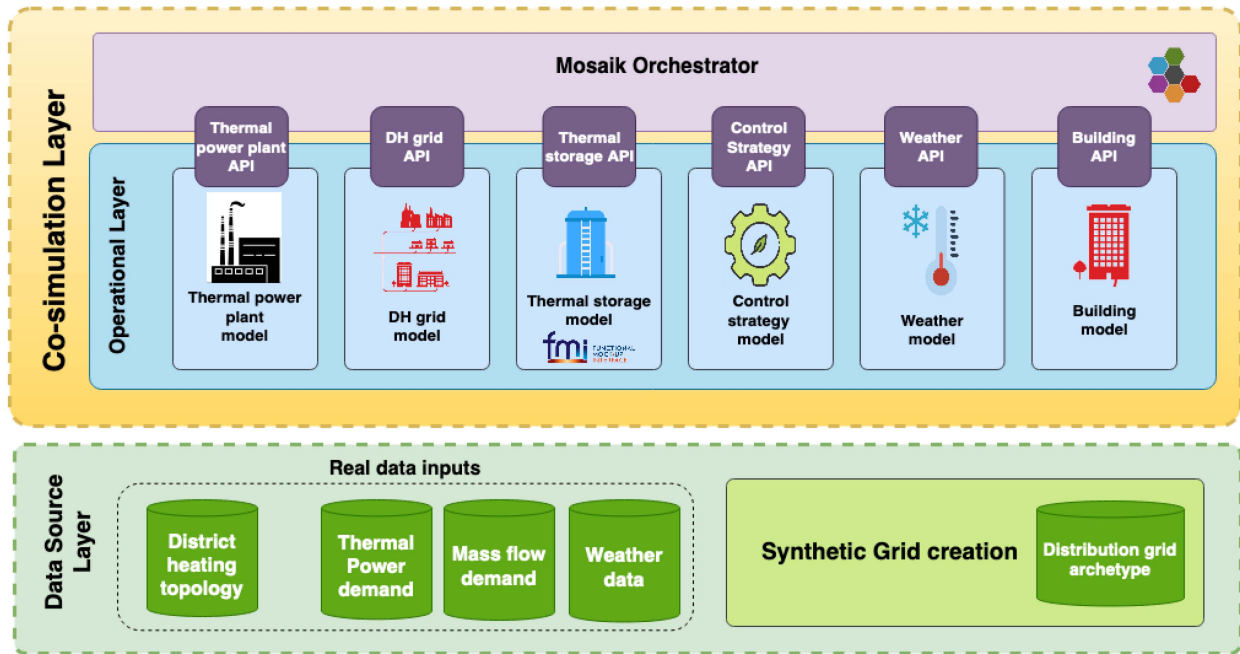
Co-simulation Layer

Mosaik Orchestrator

Operational Layer

Thermal power plant API

Thermal power plant model

DH grid API

DH grid model

Thermal storage API

Thermal storage model

fmi FUNCTIONAL MOCKUP INTERFACE

Control Strategy API

Control strategy model

Weather API

Weather model

Building API

Building model

Data Source Layer

Real data inputs

District heating topology

Thermal Power demand

Mass flow demand

Weather data

Synthetic Grid creation

Distribution grid archetype